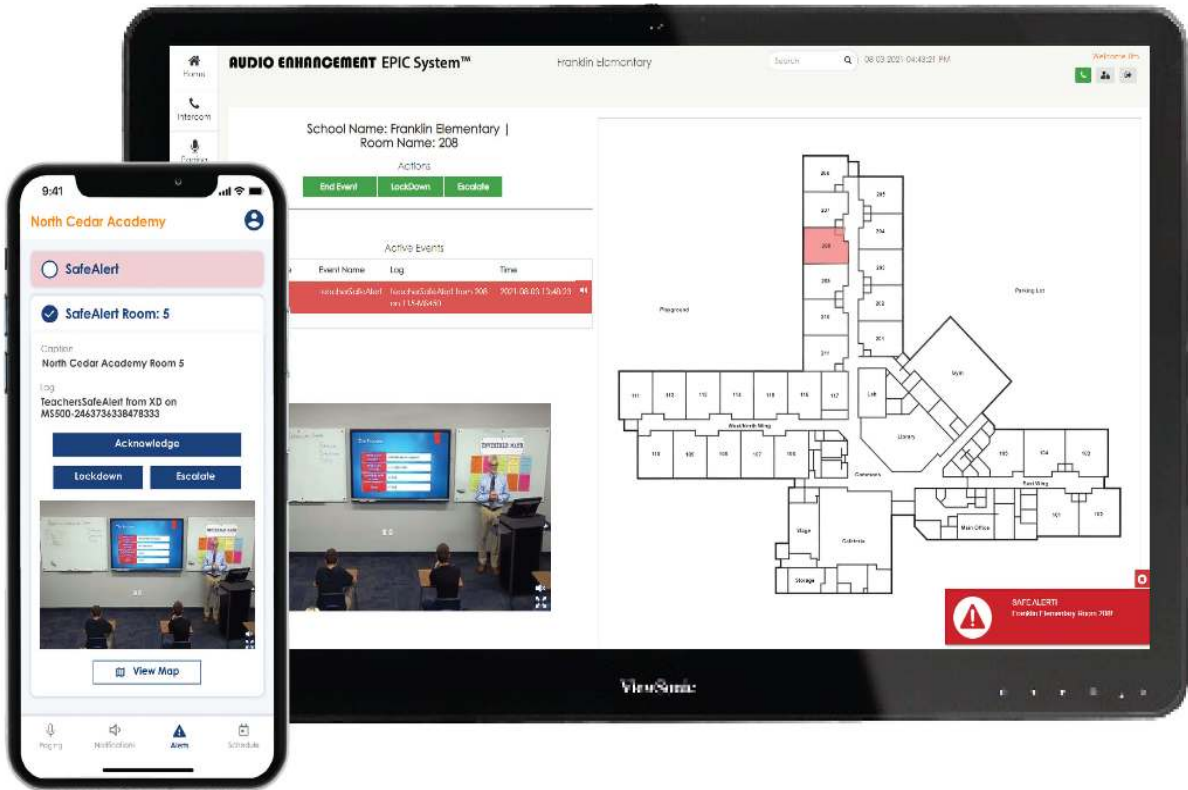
Home
Intercom
AUDIO ENHANCEMENT EPIC System™
Franklin Elementary
Search
08-03-2021 04:43:21 PM
Welcome
School Name: Franklin Elementary | Room Name: 208
Actions
End Event
LockDown
Escalate
Active Events
Event Name
Log
Time
TeacherSafeAlert
TeacherSafeAlert from 208 on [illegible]
2021-08-03 15:40:21
Playground
Parking Lot
Gym
Library
Commons
Cafeteria
Stage
Storage
Main Office
SAFE ALERT!
Franklin Elementary Room 208
ViewSonic

9:41
North Cedar Academy
SafeAlert
SafeAlert Room: 5
Caption
North Cedar Academy Room 5
Log
TeachersSafeAlert from XD on MS500-2463736338478333
Acknowledge
Lockdown
Escalate
View Map
Paging
Notification
Alert
Schedule